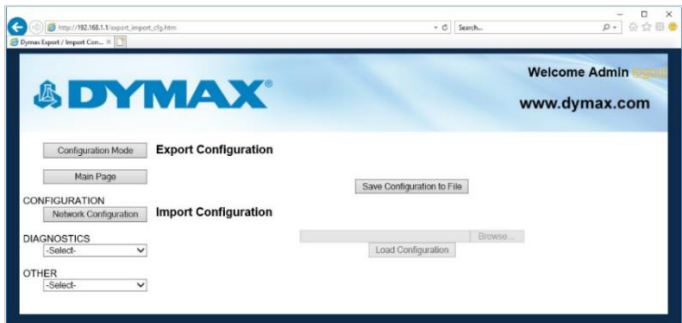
http://192.168.1.1/export_import_cfg.htm
Search...
Dymax Export / Import Con... ×

DYMAX®

Welcome Admin logout
www.dymax.com

Configuration Mode
Export Configuration
Main Page
Save Configuration to File
CONFIGURATION
Network Configuration
Import Configuration
DIAGNOSTICS
-Select-
Browse...
Load Configuration
OTHER
-Select-